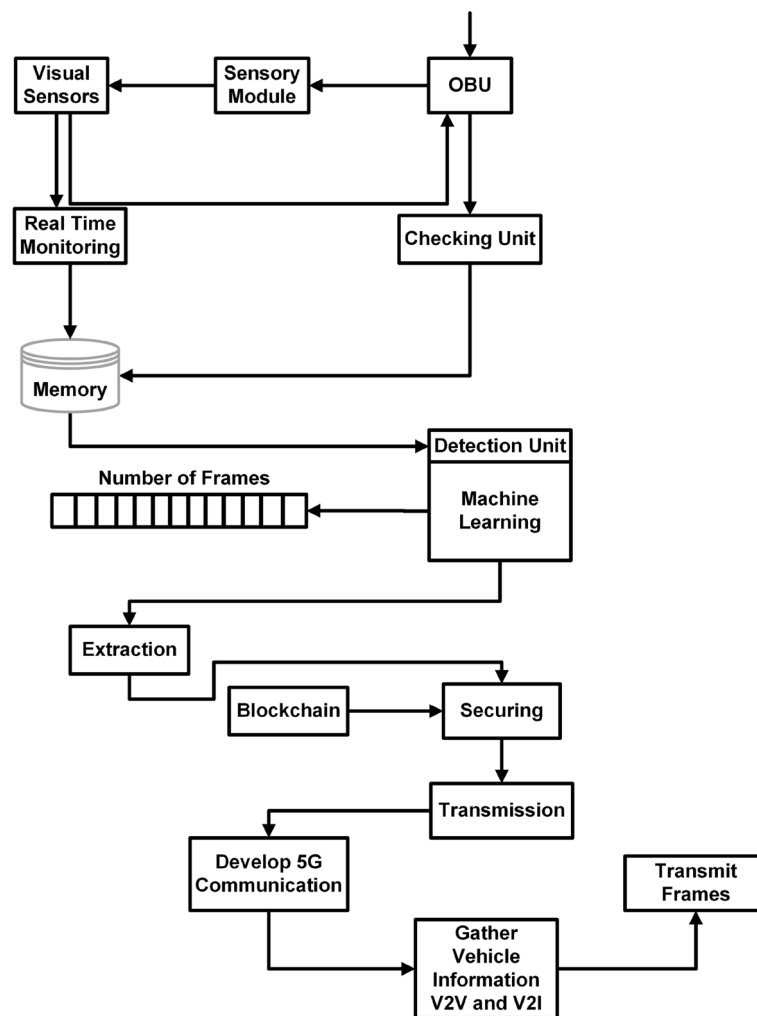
Visual Sensors

Sensory Module

OBU

Real Time Monitoring

Checking Unit

Memory

Detection Unit

Number of Frames

Machine Learning

Extraction

Blockchain

Securing

Transmission

Develop 5G Communication

Transmit Frames

Gather Vehicle Information V2V and V2I